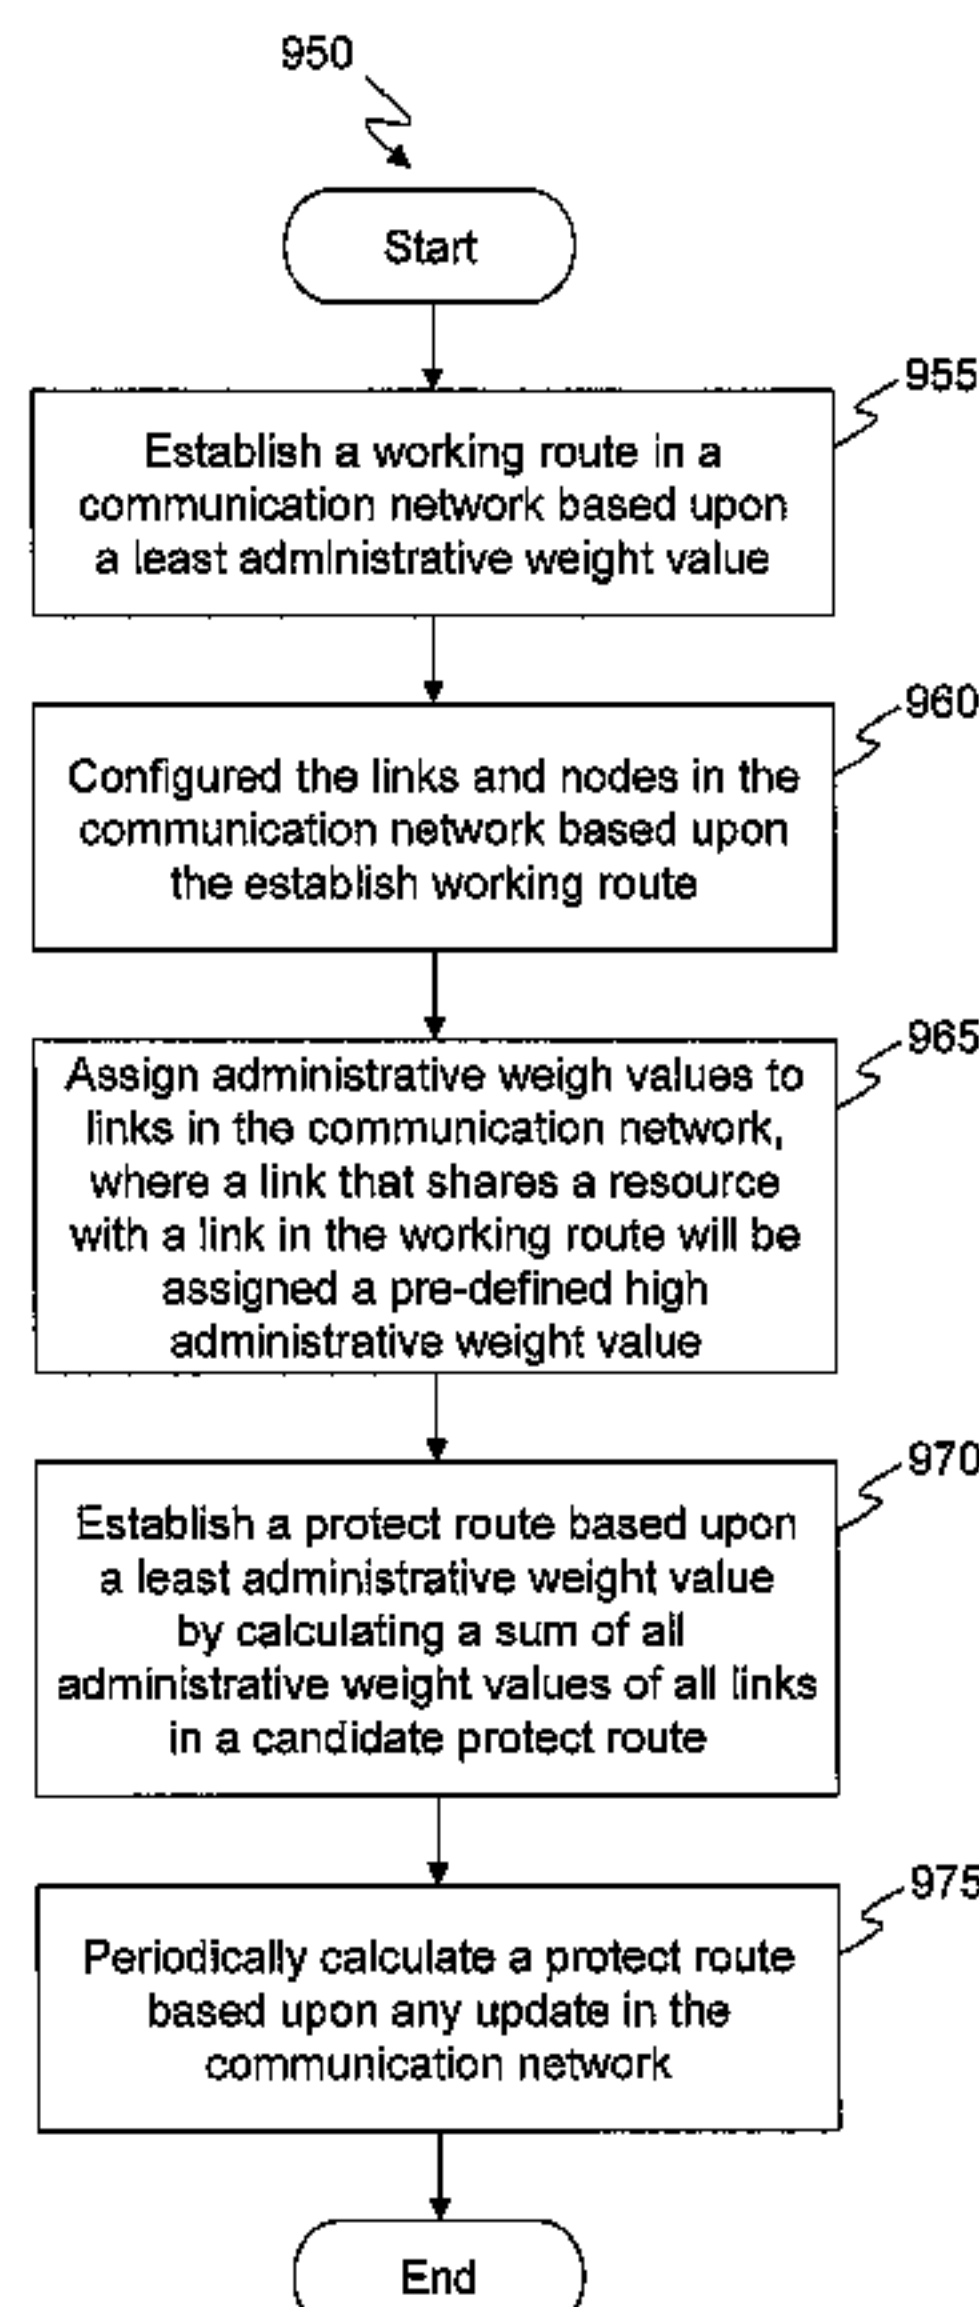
950

Start

955

Establish a working route in a communication network based upon a least administrative weight value

960

Configured the links and nodes in the communication network based upon the establish working route

965

Assign administrative weigh values to links in the communication network, where a link that shares a resource with a link in the working route will be assigned a pre-defined high administrative weight value

970

Establish a protect route based upon a least administrative weight value by calculating a sum of all administrative weight values of all links in a candidate protect route

975

Periodically calculate a protect route based upon any update in the communication network

End